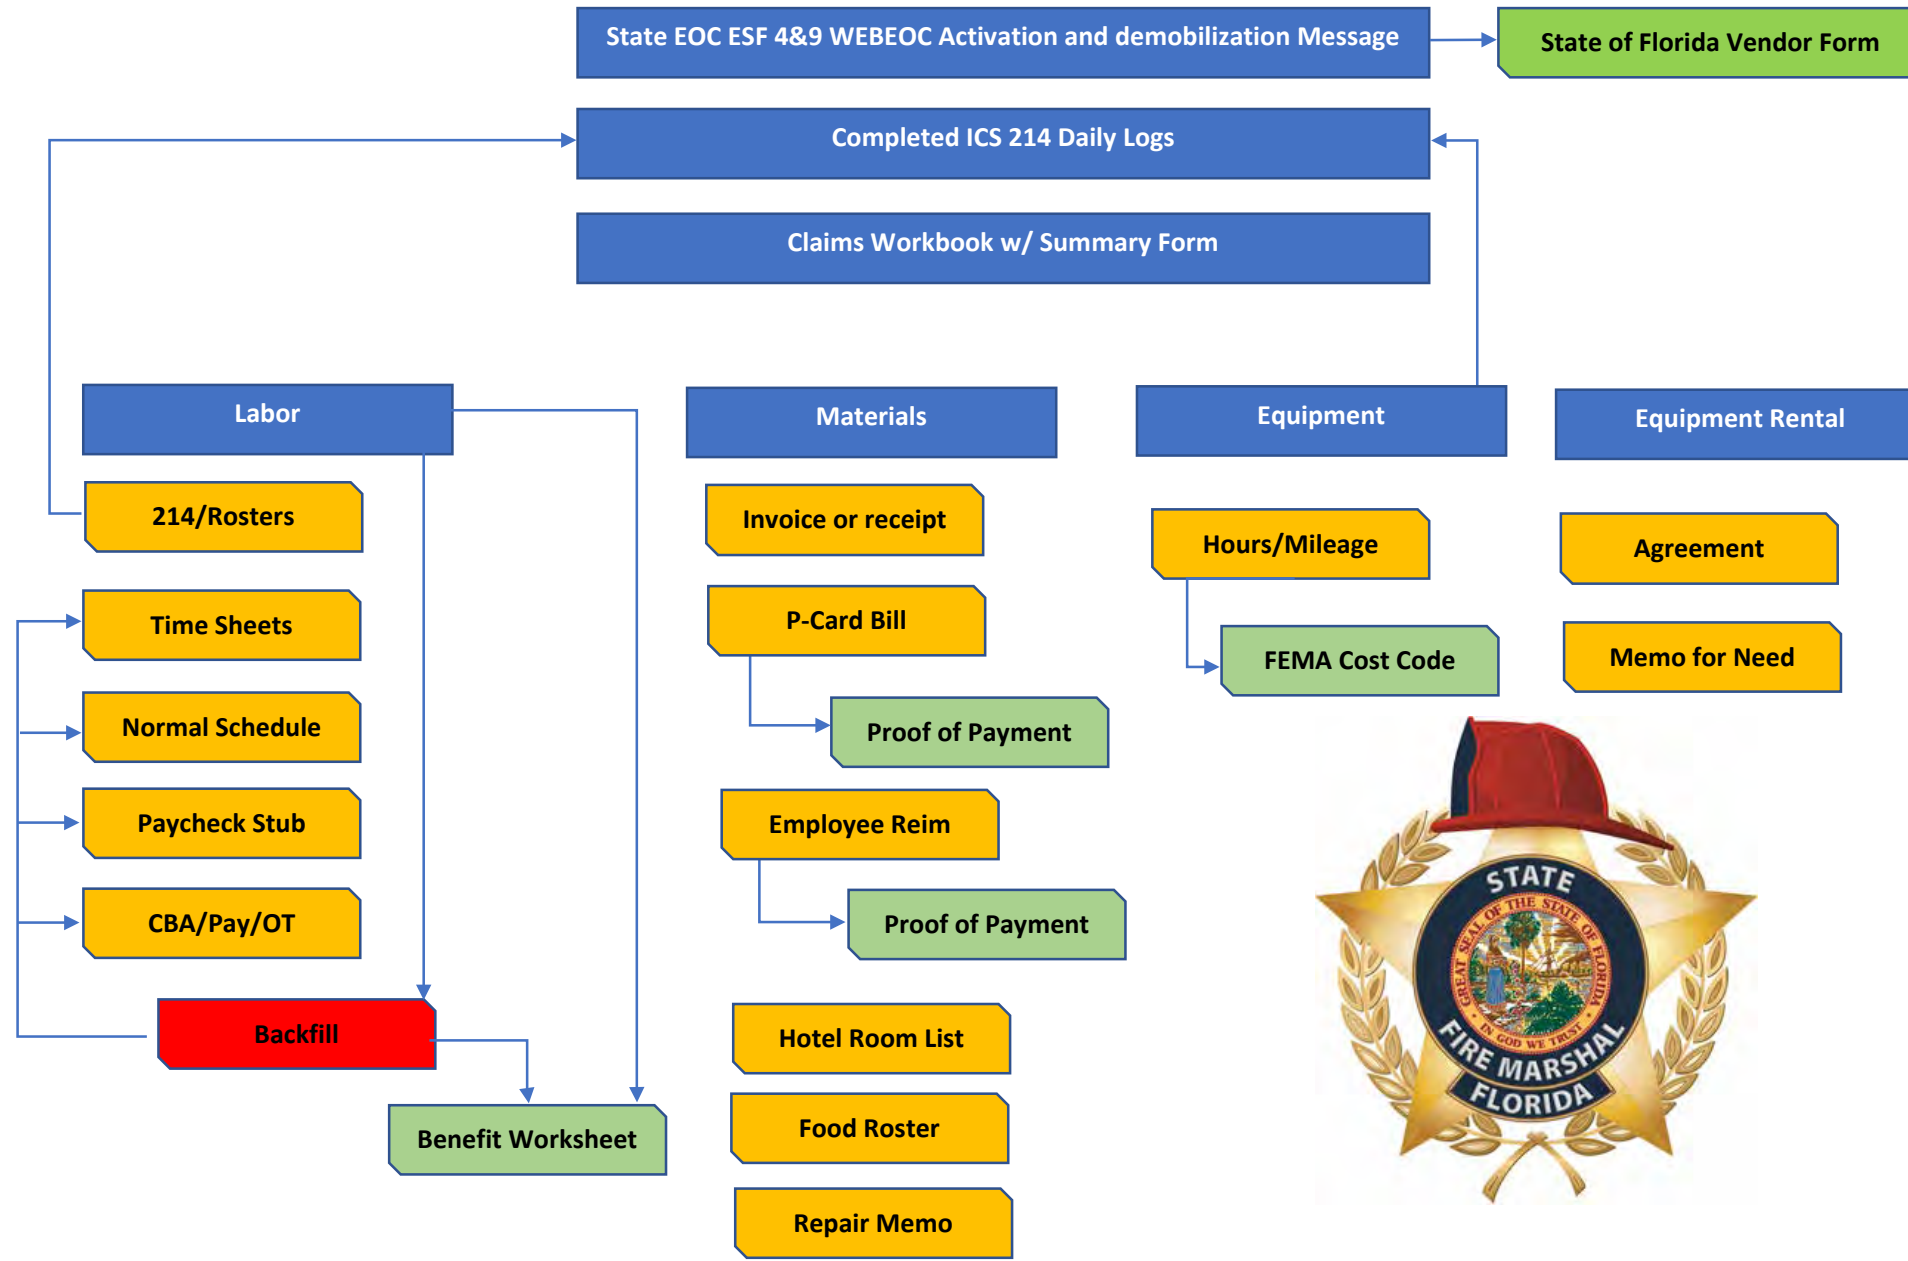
State EOC ESF 4&9 WEBEOC Activation and demobilization Message

State of Florida Vendor Form

Completed ICS 214 Daily Logs

Claims Workbook w/ Summary Form

Labor

214/Rosters

Time Sheets

Normal Schedule

Paycheck Stub

CBA/Pay/OT

Backfill

Benefit Worksheet

Materials

Invoice or receipt

P-Card Bill

Proof of Payment

Employee Reim

Proof of Payment

Hotel Room List

Food Roster

Repair Memo

Equipment

Hours/Mileage

FEMA Cost Code

Equipment Rental

Agreement

Memo for Need

STATE

GREAT SEAL OF THE STATE OF FLORIDA

IN GOD WE TRUST

FIRE MARSHAL

FLORIDA